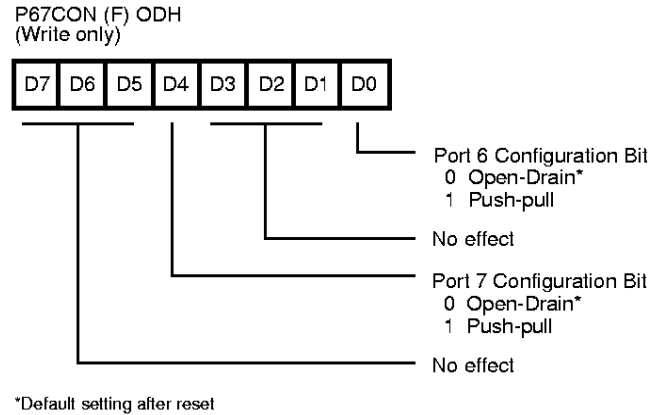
P67CON (F) ODH
(Write only)

| D7 | D6 | D5 | D4 | D3 | D2 | D1 | D0 |
|---|---|---|---|---|---|---|---|

Port 6 Configuration Bit
0 Open-Drain*
1 Push-pull

No effect

Port 7 Configuration Bit
0 Open-Drain*
1 Push-pull

No effect

*Default setting after reset